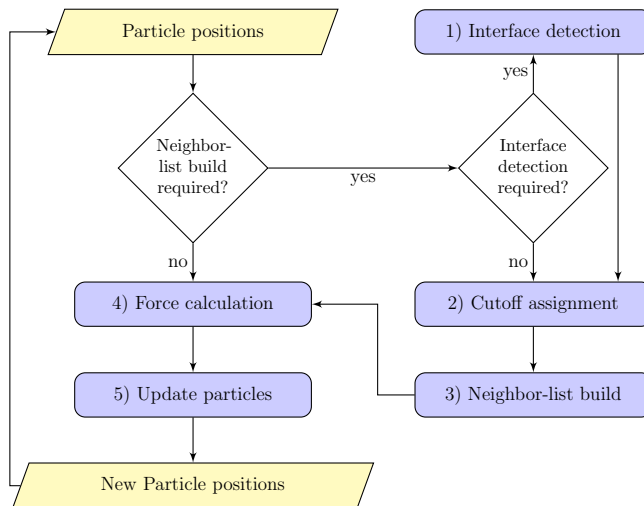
Particle positions

1) Interface detection

yes

Neighbor-list build required?

yes

Interface detection required?

no

no

4) Force calculation

2) Cutoff assignment

5) Update particles

3) Neighbor-list build

New Particle positions